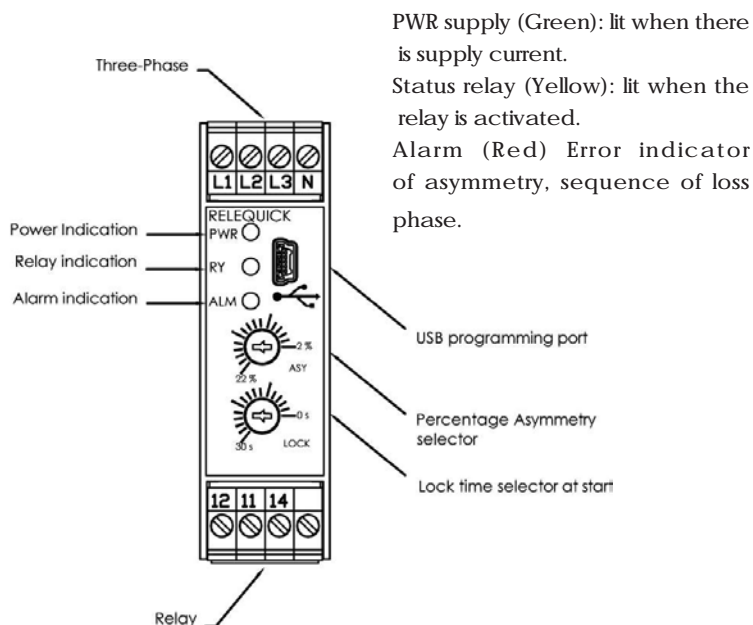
PWR supply (Green): lit when there is supply current.
Status relay (Yellow): lit when the relay is activated.
Alarm (Red) Error indicator of asymmetry, sequence of loss phase.

Three-Phase

L1 L2 L3 N

RELEQUICK

Power Indication
PWR

Relay indication
RY

Alarm indication
ALM

2 %
22 %
ASY

0 s
30 s
LOCK

USB programming port

Percentage Asymmetry selector

Lock time selector at start

12 11 14

Relay